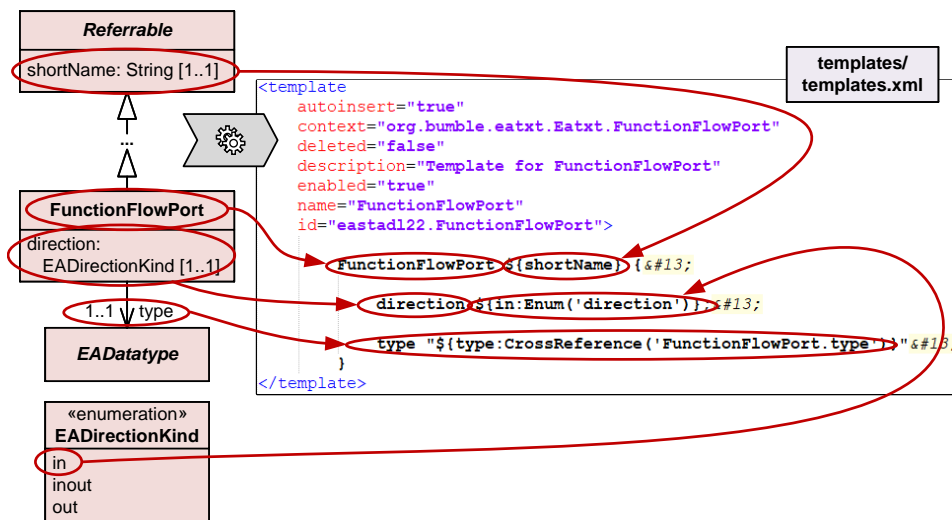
Referrable

shortName: String [1..1]

...

FunctionFlowPort

direction: EADirectionKind [1..1]

1..1 type

EADatatype

«enumeration»
EADirectionKind

in
inout
out

templates/
templates.xml

<template
autoinsert="true"
context="org.bumble.eatxt.Eatxt.FunctionFlowPort"
deleted="false"
description="Template for FunctionFlowPort"
enabled="true"
name="FunctionFlowPort"
id="eastadl22.FunctionFlowPort">

FunctionFlowPort ${shortName} {&#13;

direction ${in:Enum('direction')};&#13;

type "${type:CrossReference('FunctionFlowPort.type')}"&#13;

}
</template>